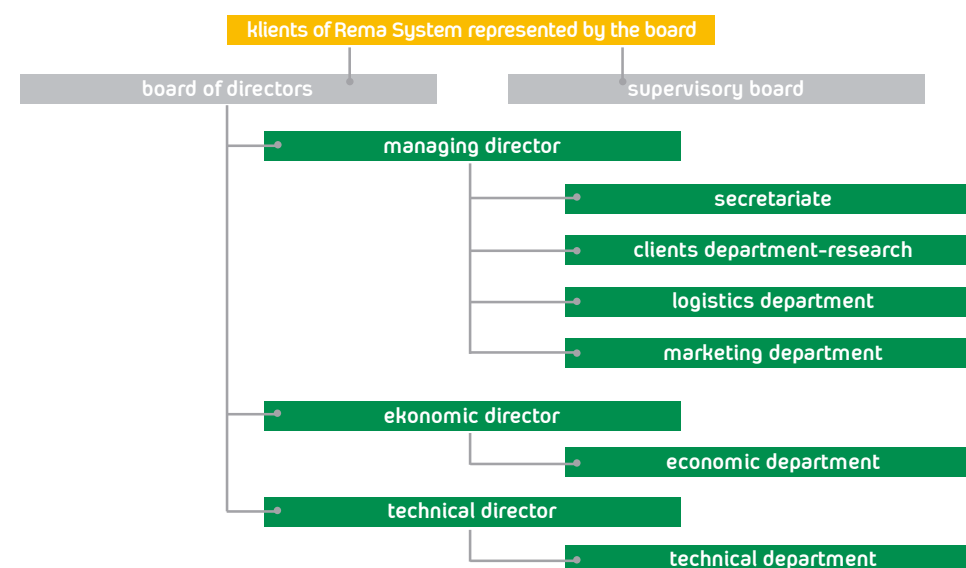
klients of Rema System represented by the board

board of directors

supervisory board

managing director

secretariate

clients department-research

logistics department

marketing department

ekonomic director

economic department

technical director

technical department